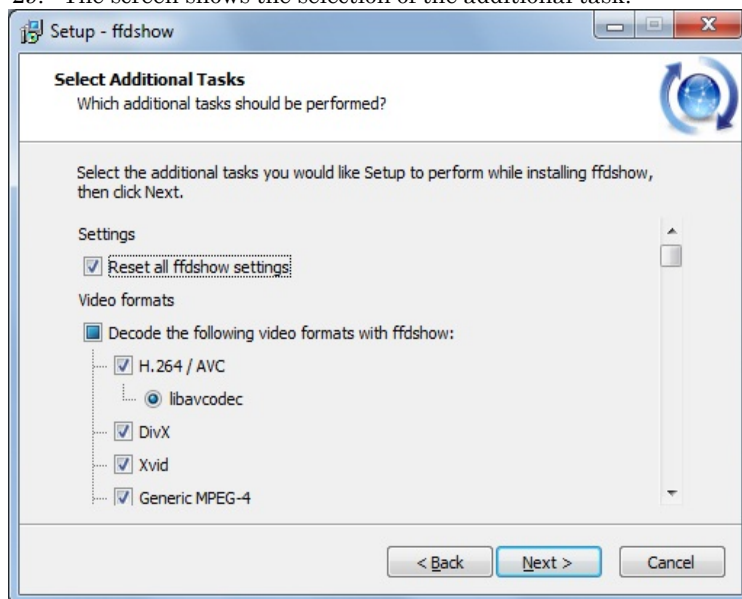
25. The screen shows the selection of the additional task.

Setup - ffdshow

Select Additional Tasks
Which additional tasks should be performed?

Select the additional tasks you would like Setup to perform while installing ffdshow, then click Next.

Settings

Reset all ffdshow settings

Video formats

Decode the following video formats with ffdshow:

H.264 / AVC

libavcodec

DivX

Xvid

Generic MPEG-4

< Back

Next >

Cancel